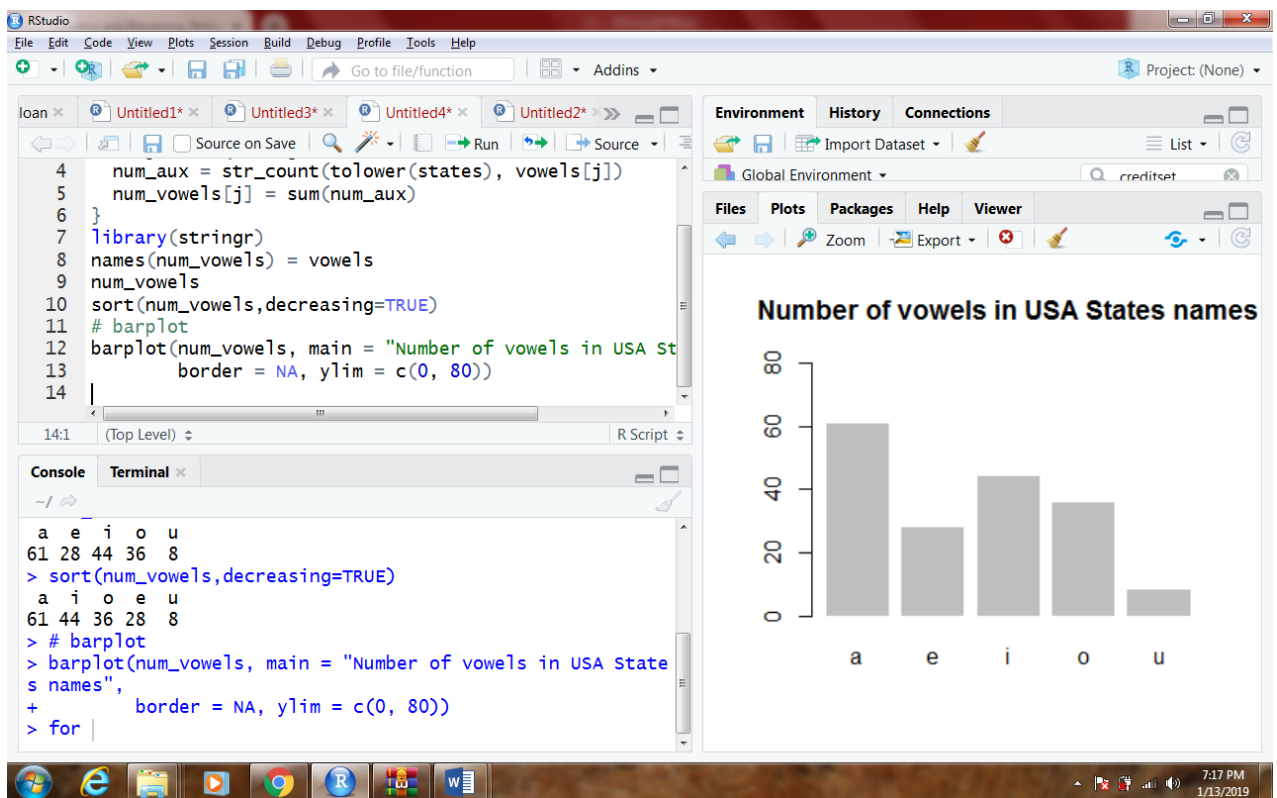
RStudio

File Edit Code View Plots Session Build Debug Profile Tools Help

Go to file/function | Addins | Project: (None)

loan × | Untitled1* × | Untitled3* × | Untitled4* × | Untitled2* ×

Source on Save | Run | Source

4 num_aux = str_count(tolower(states), vowels[j])
5 num_vowels[j] = sum(num_aux)
6 }
7 library(stringr)
8 names(num_vowels) = vowels
9 num_vowels
10 sort(num_vowels,decreasing=TRUE)
11 # barplot
12 barplot(num_vowels, main = "Number of vowels in USA St
13 border = NA, ylim = c(0, 80))
14

14:1 (Top Level) R Script

Console Terminal ×

~/

a e i o u
61 28 44 36 8
> sort(num_vowels,decreasing=TRUE)
a i o e u
61 44 36 28 8
> # barplot
> barplot(num_vowels, main = "Number of vowels in USA States names",
+ border = NA, ylim = c(0, 80))
> for

Environment History Connections

Import Dataset | List

Global Environment | creditset

Files Plots Packages Help Viewer

Zoom | Export

Number of vowels in USA States names

80
60
40
20
0

a e i o u

7:17 PM
1/13/2019